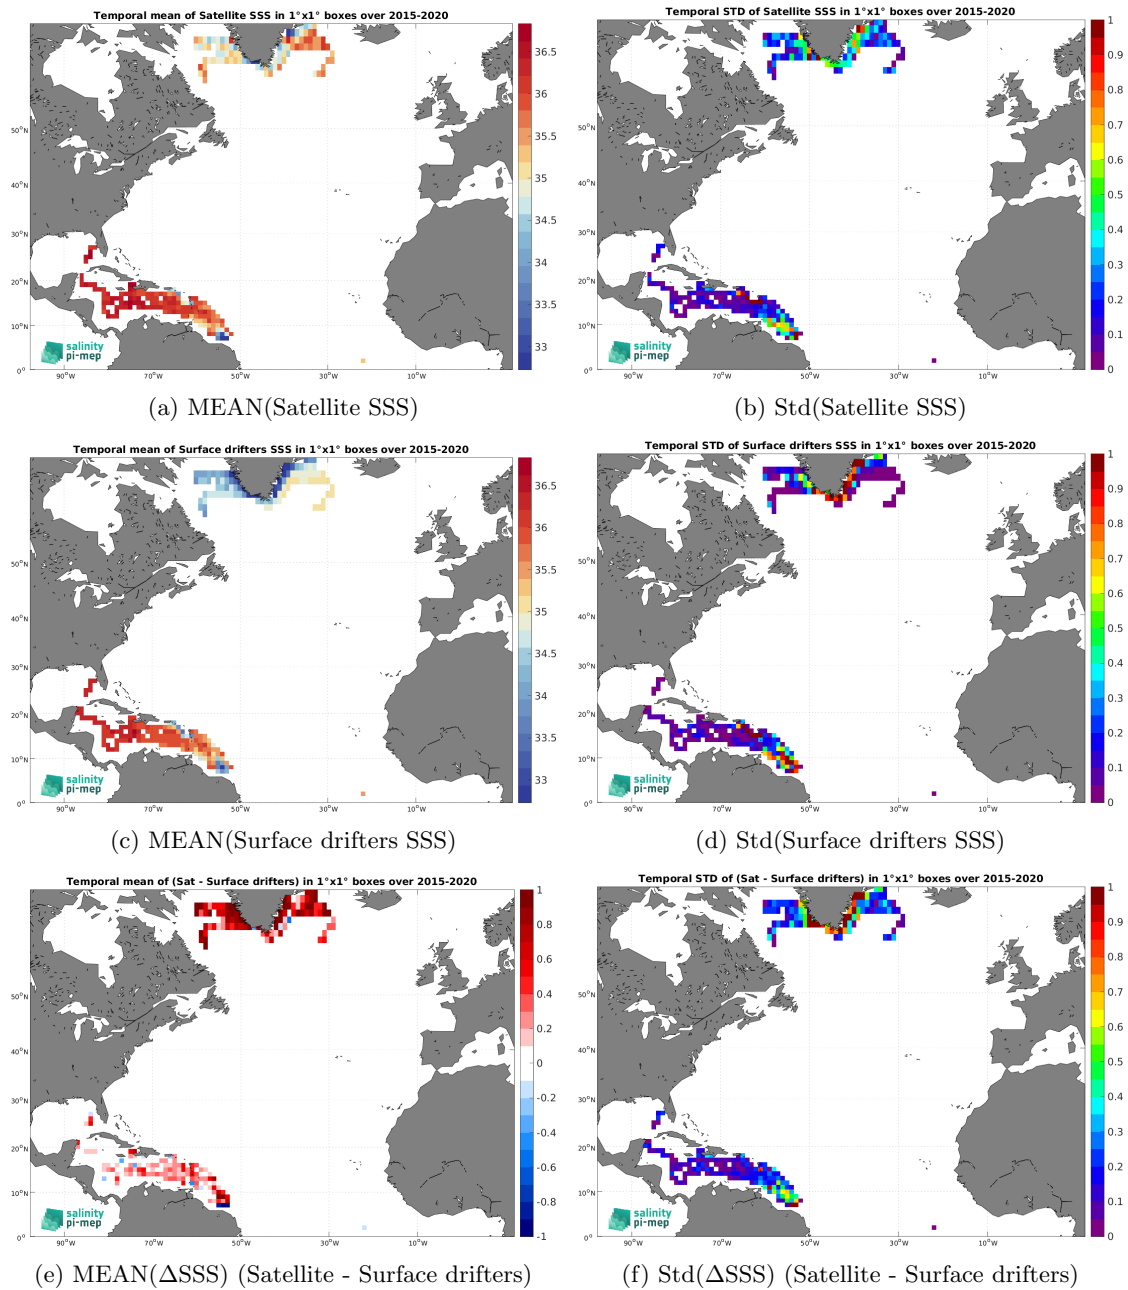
Temporal mean of Satellite SSS in 1°x1° boxes over 2015-2020

36.5
36
35.5
35
34.5
34
33.5
33

50°N
40°N
30°N
20°N
10°N
0°
90°W 70°W 50°W 30°W 10°W

salinity pi-mep

(a) MEAN(Satellite SSS)

Temporal STD of Satellite SSS in 1°x1° boxes over 2015-2020

1
0.9
0.8
0.7
0.6
0.5
0.4
0.3
0.2
0.1
0

50°N
40°N
30°N
20°N
10°N
0°
90°W 70°W 50°W 30°W 10°W

salinity pi-mep

(b) Std(Satellite SSS)

Temporal mean of Surface drifters SSS in 1°x1° boxes over 2015-2020

36.5
36
35.5
35
34.5
34
33.5
33

50°N
40°N
30°N
20°N
10°N
0°
90°W 70°W 50°W 30°W 10°W

salinity pi-mep

(c) MEAN(Surface drifters SSS)

Temporal STD of Surface drifters SSS in 1°x1° boxes over 2015-2020

1
0.9
0.8
0.7
0.6
0.5
0.4
0.3
0.2
0.1
0

50°N
40°N
30°N
20°N
10°N
0°
90°W 70°W 50°W 30°W 10°W

salinity pi-mep

(d) Std(Surface drifters SSS)

Temporal mean of (Sat - Surface drifters) in 1°x1° boxes over 2015-2020

1
0.8
0.6
0.4
0.2
0
-0.2
-0.4
-0.6
-0.8
-1

50°N
40°N
30°N
20°N
10°N
0°
90°W 70°W 50°W 30°W 10°W

salinity pi-mep

(e) MEAN(ΔSSS) (Satellite - Surface drifters)

Temporal STD of (Sat - Surface drifters) in 1°x1° boxes over 2015-2020

1
0.9
0.8
0.7
0.6
0.5
0.4
0.3
0.2
0.1
0

50°N
40°N
30°N
20°N
10°N
0°
90°W 70°W 50°W 30°W 10°W

salinity pi-mep

(f) Std(ΔSSS) (Satellite - Surface drifters)